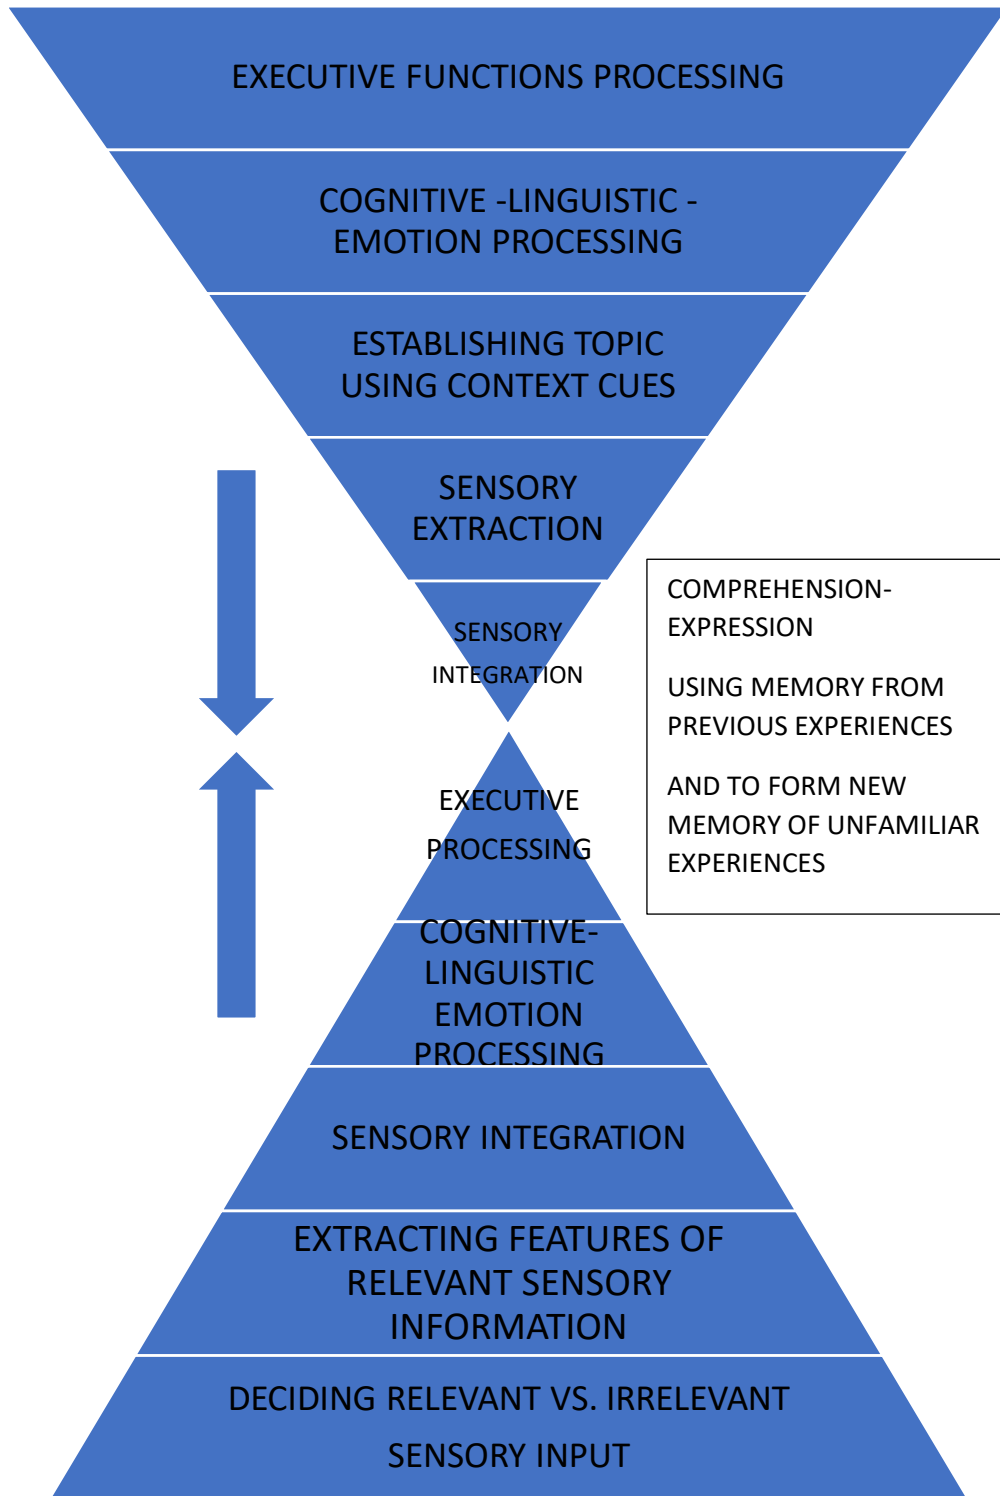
EXECUTIVE FUNCTIONS PROCESSING

COGNITIVE -LINGUISTIC - EMOTION PROCESSING

ESTABLISHING TOPIC USING CONTEXT CUES

SENSORY EXTRACTION

SENSORY INTEGRATION

COMPREHENSION-EXPRESSION

USING MEMORY FROM PREVIOUS EXPERIENCES

AND TO FORM NEW MEMORY OF UNFAMILIAR EXPERIENCES

EXECUTIVE PROCESSING

COGNITIVE-LINGUISTIC EMOTION PROCESSING

SENSORY INTEGRATION

EXTRACTING FEATURES OF RELEVANT SENSORY INFORMATION

DECIDING RELEVANT VS. IRRELEVANT SENSORY INPUT